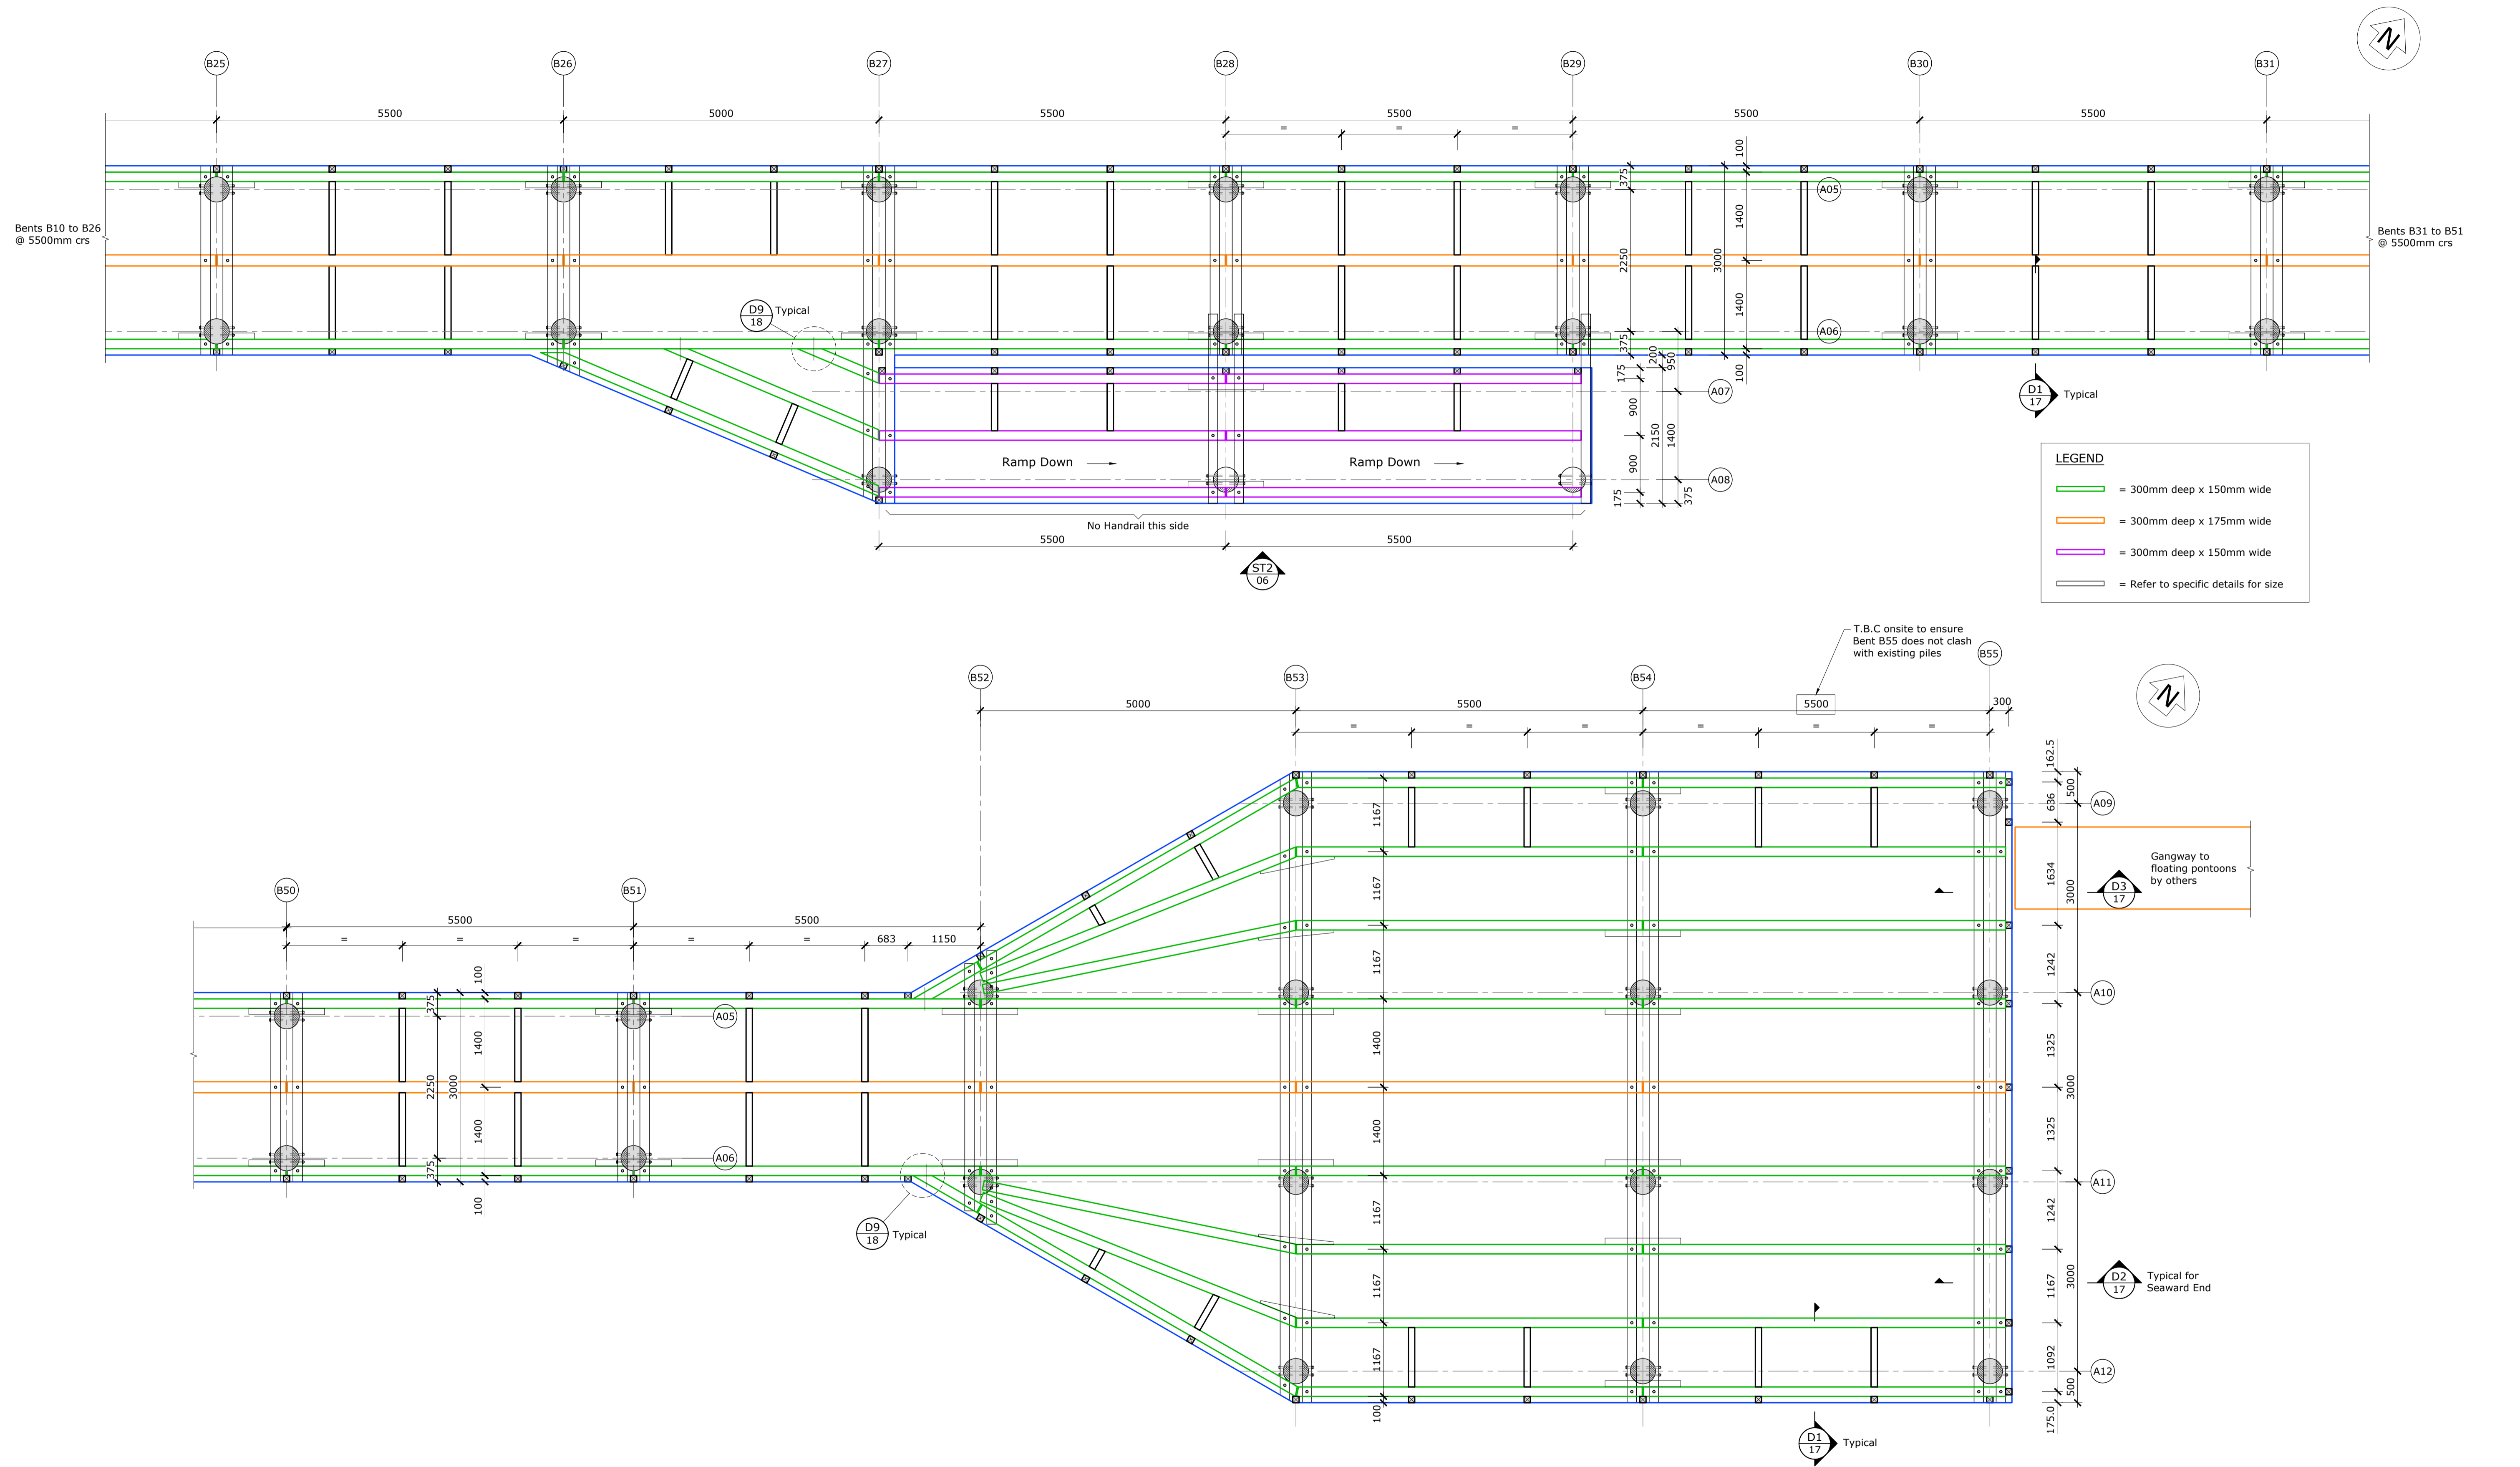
B25 B26 B27 B28 B29 B30 B31

5500 5000 5500 5500 5500 5500

= = =

Bents B10 to B26 @ 5500mm crs

Bents B31 to B51 @ 5500mm crs

375 2250 375 3000 100 1400 1400 100

A05 A06

D9 18 Typical

175 900 2150 900 175 200 950 1400 375 100

A07 A08

Ramp Down

Ramp Down

No Handrail this side

5500 5500

ST2 06

D1 17 Typical

LEGEND

= 300mm deep x 150mm wide

= 300mm deep x 175mm wide

= 300mm deep x 150mm wide

= Refer to specific details for size

T.B.C onsite to ensure Bent B55 does not clash with existing piles

B52 B53 B54 B55

5000 5500 5500 300

= = = = = =

162.5 500 636 A09

1167 1167 1167 1400 1400 1167 1167 1167

Gangway to floating pontoons by others

1634 3000 D3 17

B50 B51

5500 5500

= = = = = 683 1150

100 375 1400 2250 3000 1400 375 100

A05 A06

1242 A10 1325 3000 1325 A11 1242

D9 18 Typical

1167 3000 D2 17 Typical for Seaward End

1092 A12 500 175.0

100

D1 17 Typical